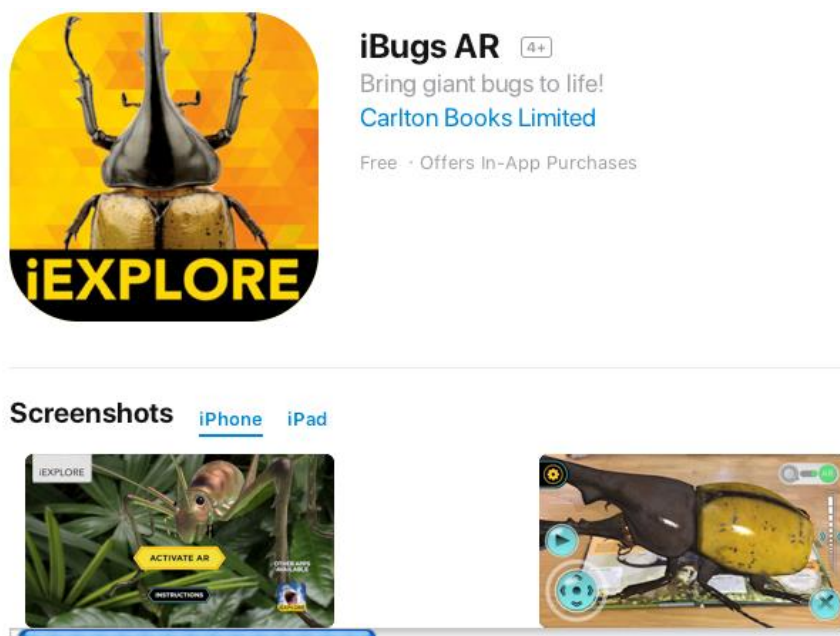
iEXPLORE

iBugs AR 4+

Bring giant bugs to life!

Carlton Books Limited

Free · Offers In-App Purchases

Screenshots iPhone iPad

iEXPLORE

ACTIVATE AR

INSTRUCTIONS

OTHER APPS AVAILABLE

EXPLORE

AR